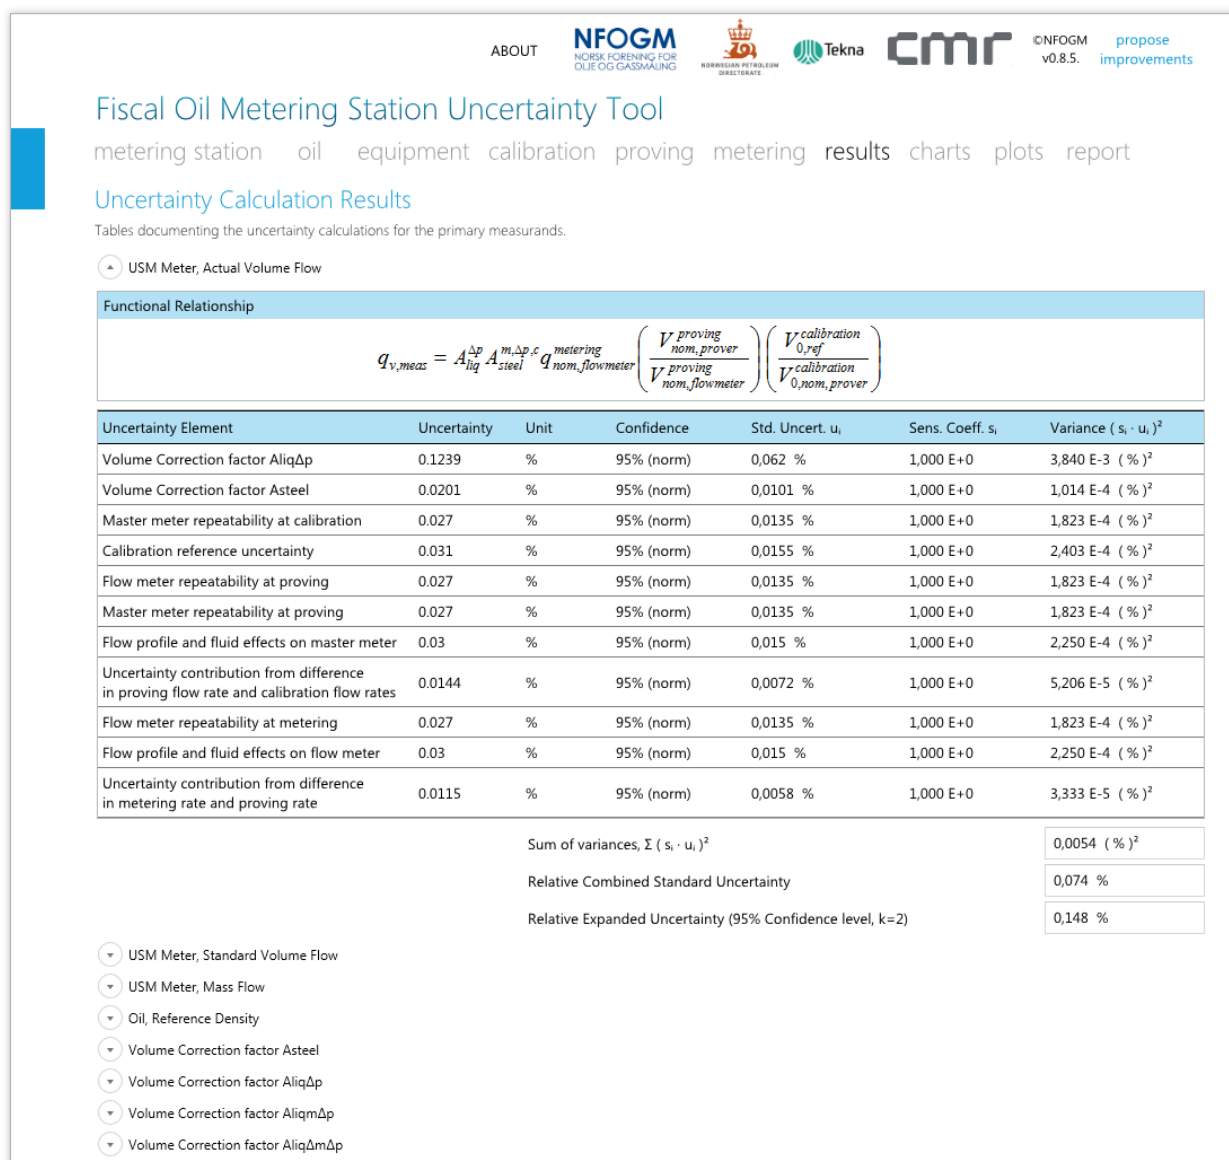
ABOUT NFOGM NORSK FORENING FOR OLJE OG GASSMÅLING NORWEGIAN PETROLEUM DIRECTORATE Tekna cmr ©NFOGM v0.8.5. propose improvements

Fiscal Oil Metering Station Uncertainty Tool

metering station oil equipment calibration proving metering results charts plots report

Uncertainty Calculation Results

Tables documenting the uncertainty calculations for the primary measurands.

USM Meter, Actual Volume Flow

Functional Relationship

$q_{v,meas} = A_{liq}^{\Delta p} A_{steel}^{m,\Delta p,c} q_{nom,flowmeter}^{metering} \left(\frac{V_{nom,prover}^{proving}}{V_{nom,flowmeter}^{proving}}\right)\left(\frac{V_{0,ref}^{calibration}}{V_{0,nom,prover}^{calibration}}\right)$

| Uncertainty Element | Uncertainty | Unit | Confidence | Std. Uncert. $u_i$ | Sens. Coeff. $s_i$ | Variance ( $s_i \cdot u_i$ )$^2$ |
|---|---|---|---|---|---|---|
| Volume Correction factor AliqΔp | 0.1239 | % | 95% (norm) | 0,062 % | 1,000 E+0 | 3,840 E-3 ( % )$^2$ |
| Volume Correction factor Asteel | 0.0201 | % | 95% (norm) | 0,0101 % | 1,000 E+0 | 1,014 E-4 ( % )$^2$ |
| Master meter repeatability at calibration | 0.027 | % | 95% (norm) | 0,0135 % | 1,000 E+0 | 1,823 E-4 ( % )$^2$ |
| Calibration reference uncertainty | 0.031 | % | 95% (norm) | 0,0155 % | 1,000 E+0 | 2,403 E-4 ( % )$^2$ |
| Flow meter repeatability at proving | 0.027 | % | 95% (norm) | 0,0135 % | 1,000 E+0 | 1,823 E-4 ( % )$^2$ |
| Master meter repeatability at proving | 0.027 | % | 95% (norm) | 0,0135 % | 1,000 E+0 | 1,823 E-4 ( % )$^2$ |
| Flow profile and fluid effects on master meter | 0.03 | % | 95% (norm) | 0,015 % | 1,000 E+0 | 2,250 E-4 ( % )$^2$ |
| Uncertainty contribution from difference in proving flow rate and calibration flow rates | 0.0144 | % | 95% (norm) | 0,0072 % | 1,000 E+0 | 5,206 E-5 ( % )$^2$ |
| Flow meter repeatability at metering | 0.027 | % | 95% (norm) | 0,0135 % | 1,000 E+0 | 1,823 E-4 ( % )$^2$ |
| Flow profile and fluid effects on flow meter | 0.03 | % | 95% (norm) | 0,015 % | 1,000 E+0 | 2,250 E-4 ( % )$^2$ |
| Uncertainty contribution from difference in metering rate and proving rate | 0.0115 | % | 95% (norm) | 0,0058 % | 1,000 E+0 | 3,333 E-5 ( % )$^2$ |

Sum of variances, Σ ( $s_i \cdot u_i$ )$^2$ 0,0054 ( % )$^2$

Relative Combined Standard Uncertainty 0,074 %

Relative Expanded Uncertainty (95% Confidence level, k=2) 0,148 %

USM Meter, Standard Volume Flow
USM Meter, Mass Flow
Oil, Reference Density
Volume Correction factor Asteel
Volume Correction factor AliqΔp
Volume Correction factor AliqmΔp
Volume Correction factor AliqΔmΔp